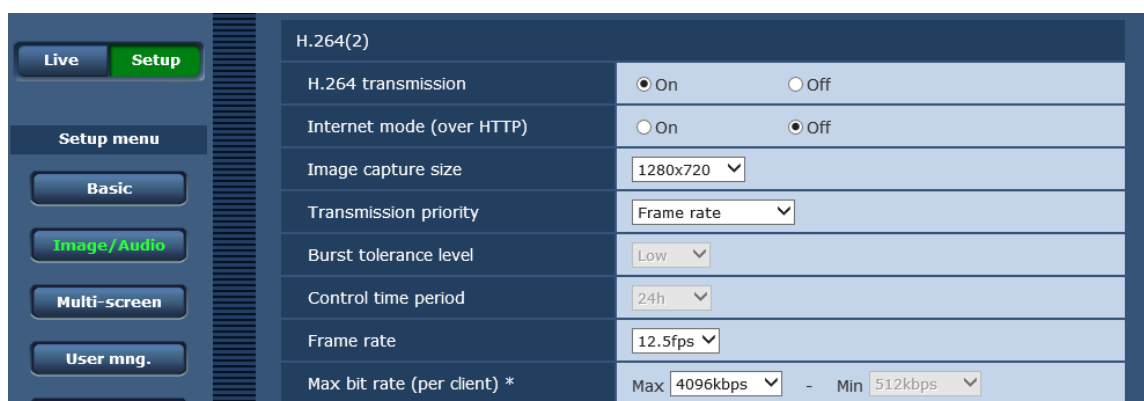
Live Setup

Setup menu

Basic

Image/Audio

Multi-screen

User mng.

H.264(2)

| | |
|---|---|
| H.264 transmission | On Off |
| Internet mode (over HTTP) | On Off |
| Image capture size | 1280x720 |
| Transmission priority | Frame rate |
| Burst tolerance level | Low |
| Control time period | 24h |
| Frame rate | 12.5fps |
| Max bit rate (per client) * | Max 4096kbps - Min 512kbps |